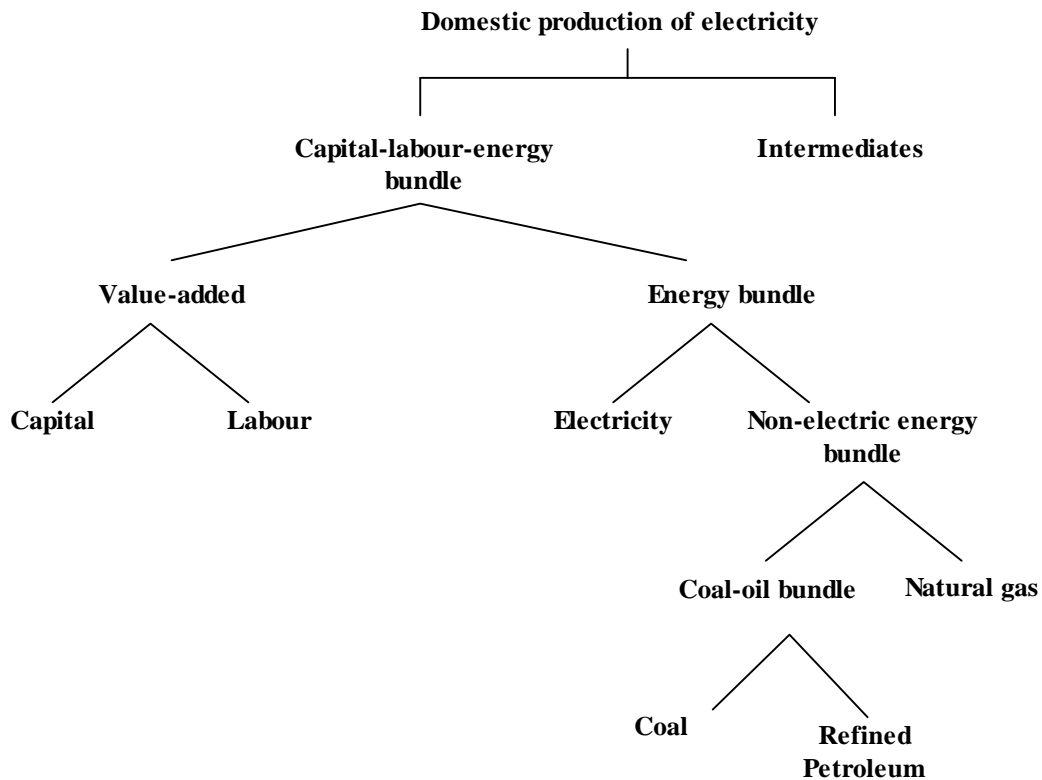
Domestic production of electricity

Capital-labour-energy bundle

Intermediates

Value-added

Energy bundle

Capital

Labour

Electricity

Non-electric energy bundle

Coal-oil bundle

Natural gas

Coal

Refined Petroleum